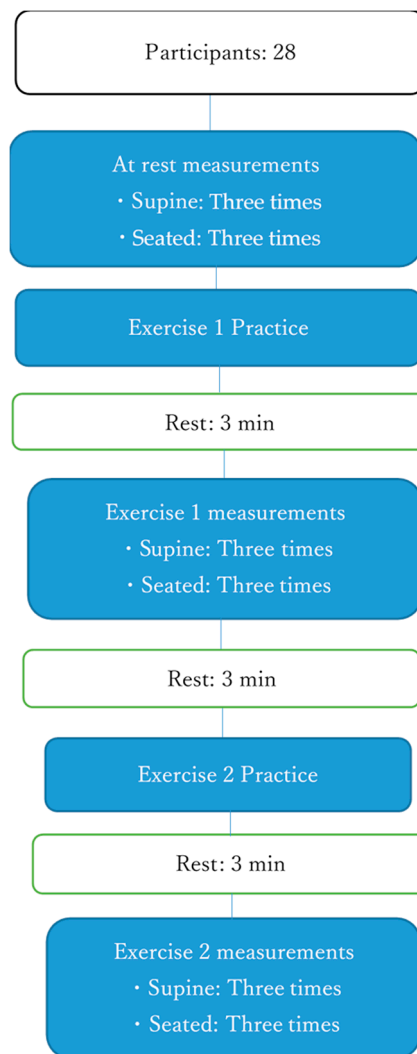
Participants: 28

At rest measurements
・Supine: Three times
・Seated: Three times

Exercise 1 Practice

Rest: 3 min

Exercise 1 measurements
・Supine: Three times
・Seated: Three times

Rest: 3 min

Exercise 2 Practice

Rest: 3 min

Exercise 2 measurements
・Supine: Three times
・Seated: Three times